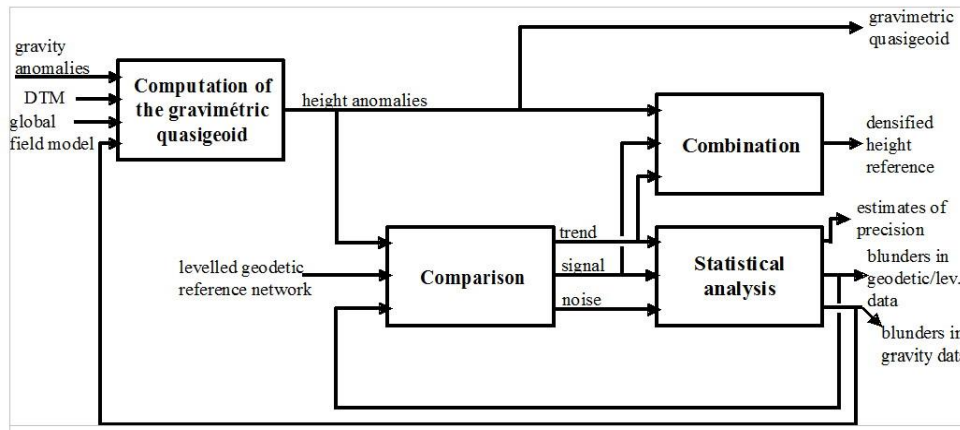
gravity anomalies

DTM

global field model

Computation of the gravimétric quasigeoid

height anomalies

gravimetric quasigeoid

Combination

densified height reference

levelled geodetic reference network

Comparison

trend

signal

noise

Statistical analysis

estimates of precision

blunders in geodetic/lev. data

blunders in gravity dat